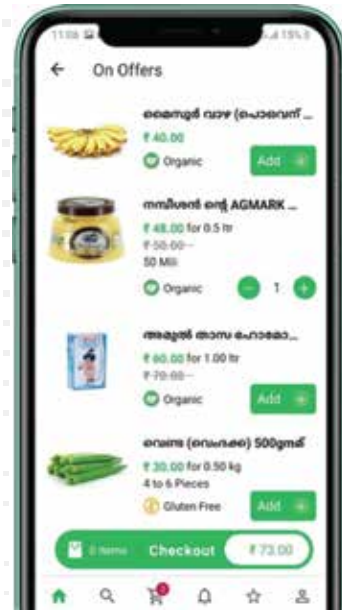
11:06 15%

On Offers

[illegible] ...
₹ 40.00
Organic
Add

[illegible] AGMARK ...
₹ 48.00 for 0.5 ltr
₹ 50.00
50 Mili
Organic
1

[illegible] ...
₹ 60.00 for 1.00 ltr
₹ 70.00
Organic
Add

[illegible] 500gm
₹ 30.00 for 0.50 kg
4 to 6 Pieces
Gluten Free
Add

0 Items Checkout ₹ 73.00